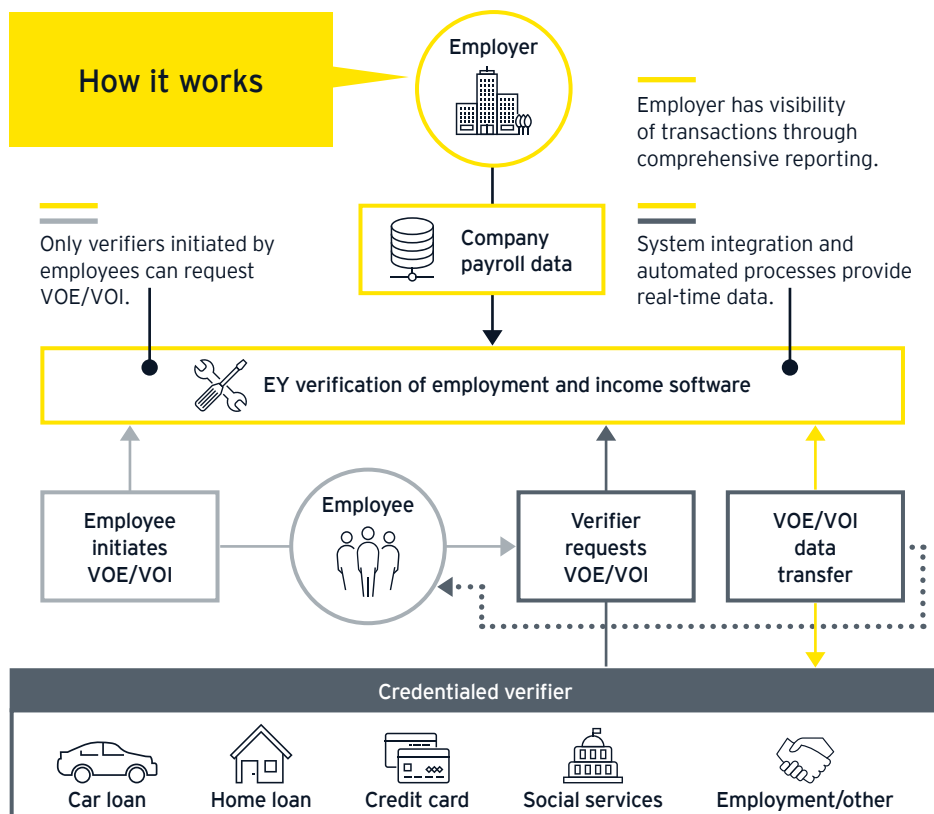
How it works

Employer

Employer has visibility of transactions through comprehensive reporting.

Only verifiers initiated by employees can request VOE/VOI.

Company payroll data

System integration and automated processes provide real-time data.

EY verification of employment and income software

Employee initiates VOE/VOI

Employee

Verifier requests VOE/VOI

VOE/VOI data transfer

Credentialed verifier

Car loan

Home loan

Credit card

Social services

Employment/other